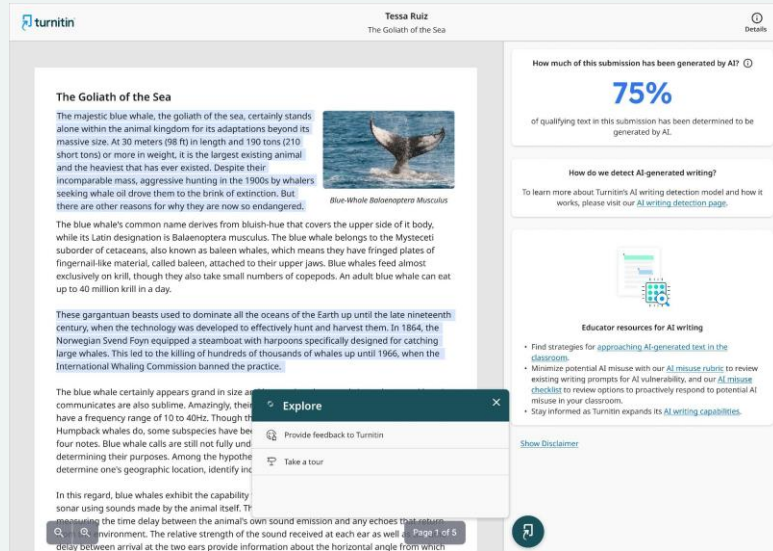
turnitin

Tessa Ruiz
The Goliath of the Sea

Details

The Goliath of the Sea

The majestic blue whale, the goliath of the sea, certainly stands alone within the animal kingdom for its adaptations beyond its massive size. At 30 meters (98 ft) in length and 190 tons (210 short tons) or more in weight, it is the largest existing animal and the heaviest that has ever existed. Despite their incomparable mass, aggressive hunting in the 1900s by whalers seeking whale oil drove them to the brink of extinction. But there are other reasons for why they are now so endangered.

Blue-Whale Balaenoptera Musculus

The blue whale's common name derives from bluish-hue that covers the upper side of it body, while its Latin designation is Balaenoptera musculus. The blue whale belongs to the Mysteceti suborder of cetaceans, also known as baleen whales, which means they have fringed plates of fingernail-like material, called baleen, attached to their upper jaws. Blue whales feed almost exclusively on krill, though they also take small numbers of copepods. An adult blue whale can eat up to 40 million krill in a day.

These gargantuan beasts used to dominate all the oceans of the Earth up until the late nineteenth century, when the technology was developed to effectively hunt and harvest them. In 1864, the Norwegian Svend Foyn equipped a steamboat with harpoons specifically designed for catching large whales. This led to the killing of hundreds of thousands of whales up until 1966, when the International Whaling Commission banned the practice.

The blue whale certainly appears grand in size an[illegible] communicates are also sublime. Amazingly, thei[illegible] have a frequency range of 10 to 40Hz. Though th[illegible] Humpback whales do, some subspecies have be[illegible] four notes. Blue whale calls are still not fully und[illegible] determining their purposes. Among the hypothe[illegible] determine one's geographic location, identify inc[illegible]

In this regard, blue whales exhibit the capability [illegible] sonar using sounds made by the animal itself. Th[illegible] measuring the time delay between the animal's own sound emission and any echoes that return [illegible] environment. The relative strength of the sound received at each ear as well a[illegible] delay between arrival at the two ears provide information about the horizontal angle from which

Page 1 of 5

Explore
Provide feedback to Turnitin
Take a tour

How much of this submission has been generated by AI?

75%

of qualifying text in this submission has been determined to be generated by AI.

How do we detect AI-generated writing?

To learn more about Turnitin's AI writing detection model and how it works, please visit our AI writing detection page.

Educator resources for AI writing

• Find strategies for approaching AI-generated text in the classroom.
• Minimize potential AI misuse with our AI misuse rubric to review existing writing prompts for AI vulnerability, and our AI misuse checklist to review options to proactively respond to potential AI misuse in your classroom.
• Stay informed as Turnitin expands its AI writing capabilities.

Show Disclaimer